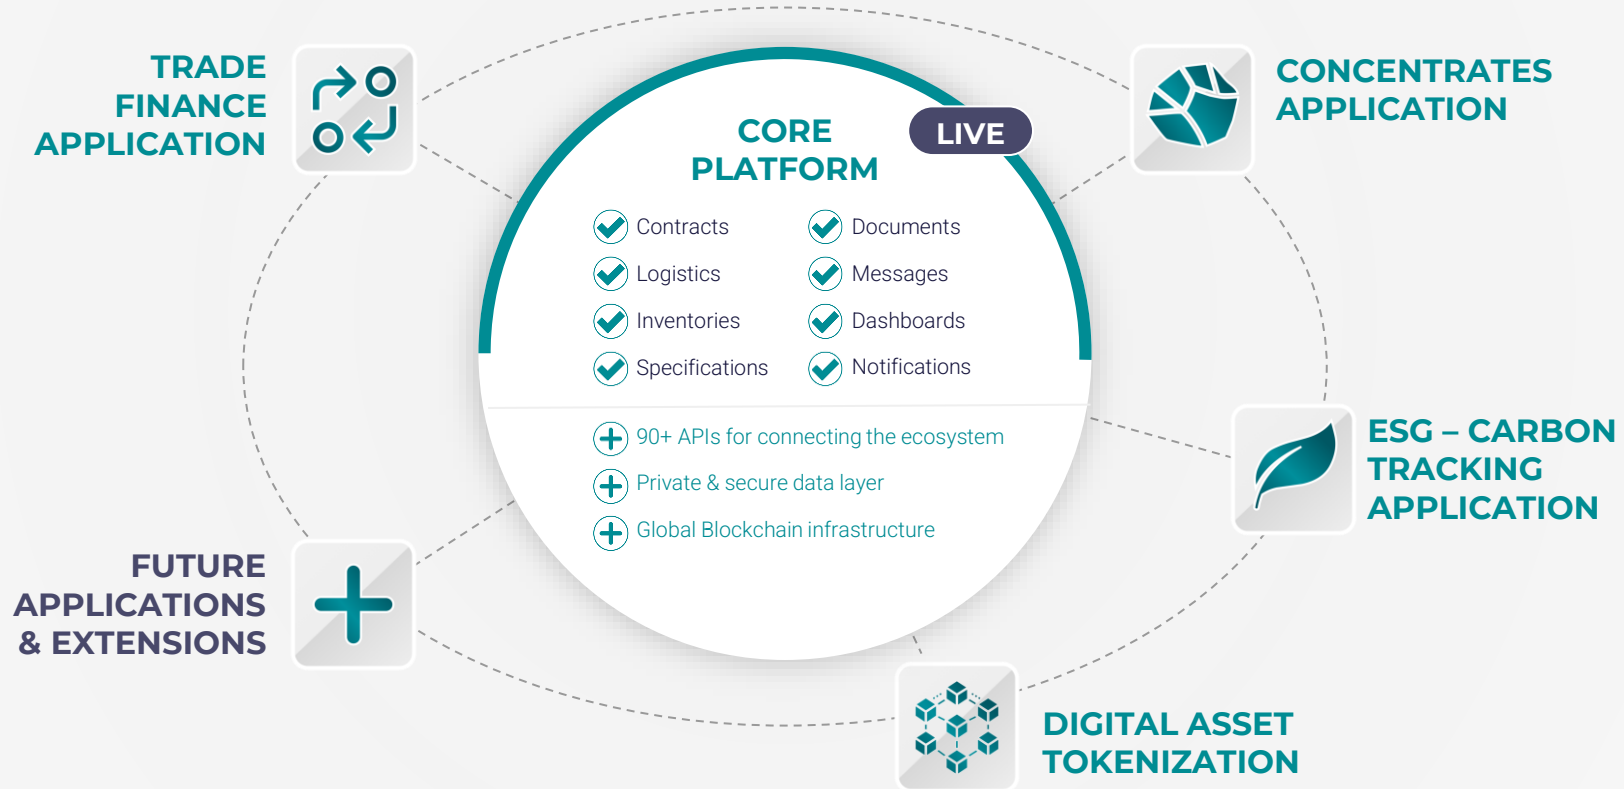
TRADE FINANCE APPLICATION

CONCENTRATES APPLICATION

CORE PLATFORM

LIVE

Contracts
Documents
Logistics
Messages
Inventories
Dashboards
Specifications
Notifications

90+ APIs for connecting the ecosystem
Private & secure data layer
Global Blockchain infrastructure

ESG – CARBON TRACKING APPLICATION

FUTURE APPLICATIONS & EXTENSIONS

DIGITAL ASSET TOKENIZATION